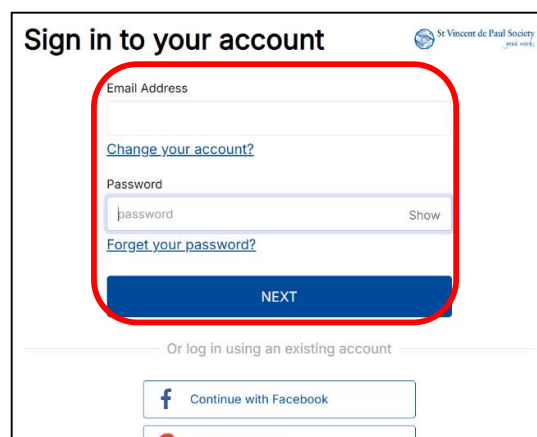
Sign in to your account

St Vincent de Paul Society
good works

Email Address

Change your account?

Password

password

Show

Forget your password?

NEXT

Or log in using an existing account

Continue with Facebook